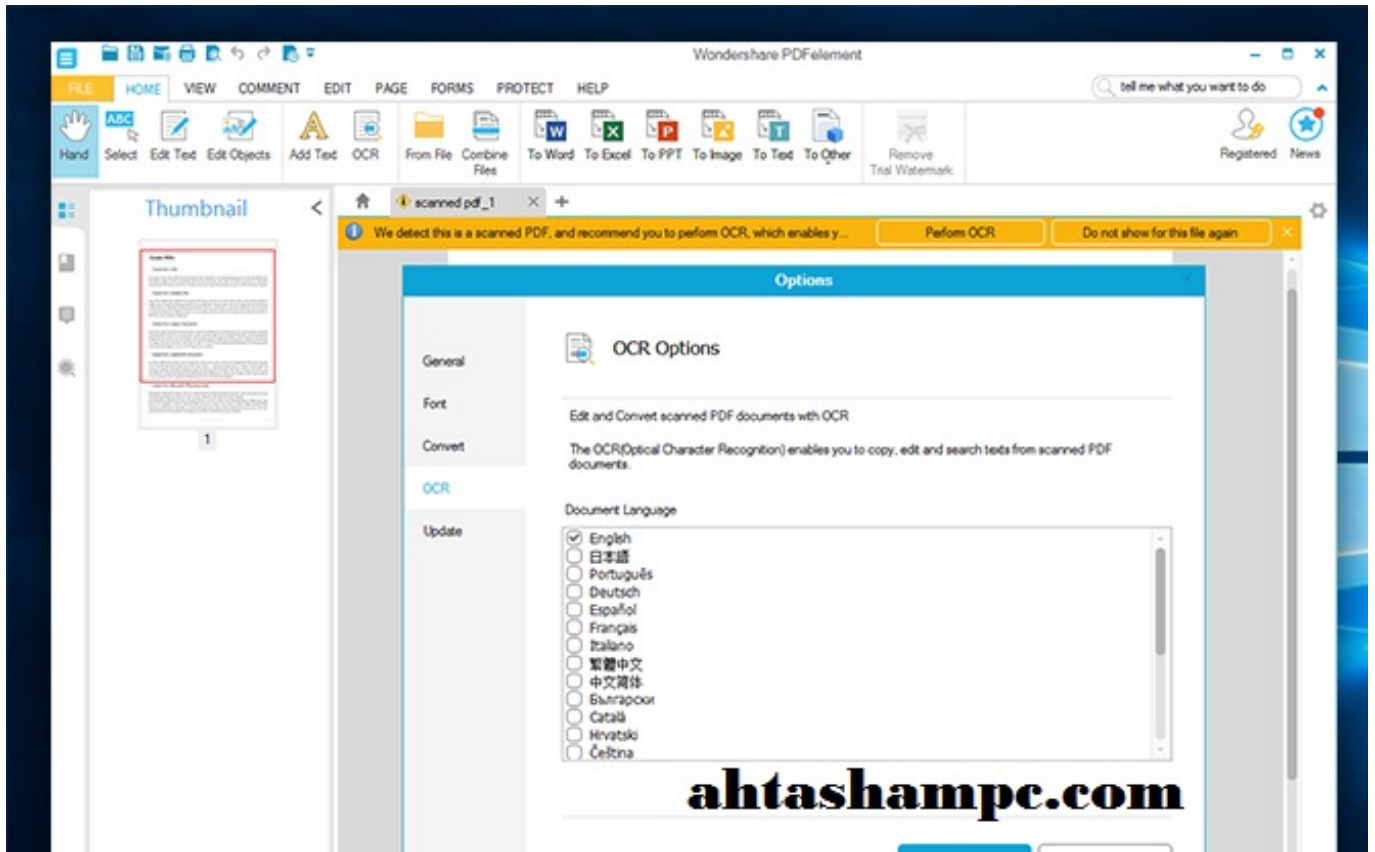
Wondershare PDFelement

FILE HOME VIEW COMMENT EDIT PAGE FORMS PROTECT HELP

tell me what you want to do

Hand Select Edit Text Edit Objects Add Text OCR From File Combine Files To Word To Excel To PPT To Image To Text To Other Remove Trial Watermark Registered News

Thumbnail

1

scanned pdf_1

We detect this is a scanned PDF, and recommend you to perform OCR, which enables y...

Perform OCR

Do not show for this file again

Options

General

Font

Convert

OCR

Update

OCR Options

Edit and Convert scanned PDF documents with OCR

The OCR(Optical Character Recognition) enables you to copy, edit and search texts from scanned PDF documents.

Document Language

English
日本語
Português
Deutsch
Español
Français
Italiano
繁體中文
中文简体
Български
Català
Hrvatski
Čeština

ahtashampc.com